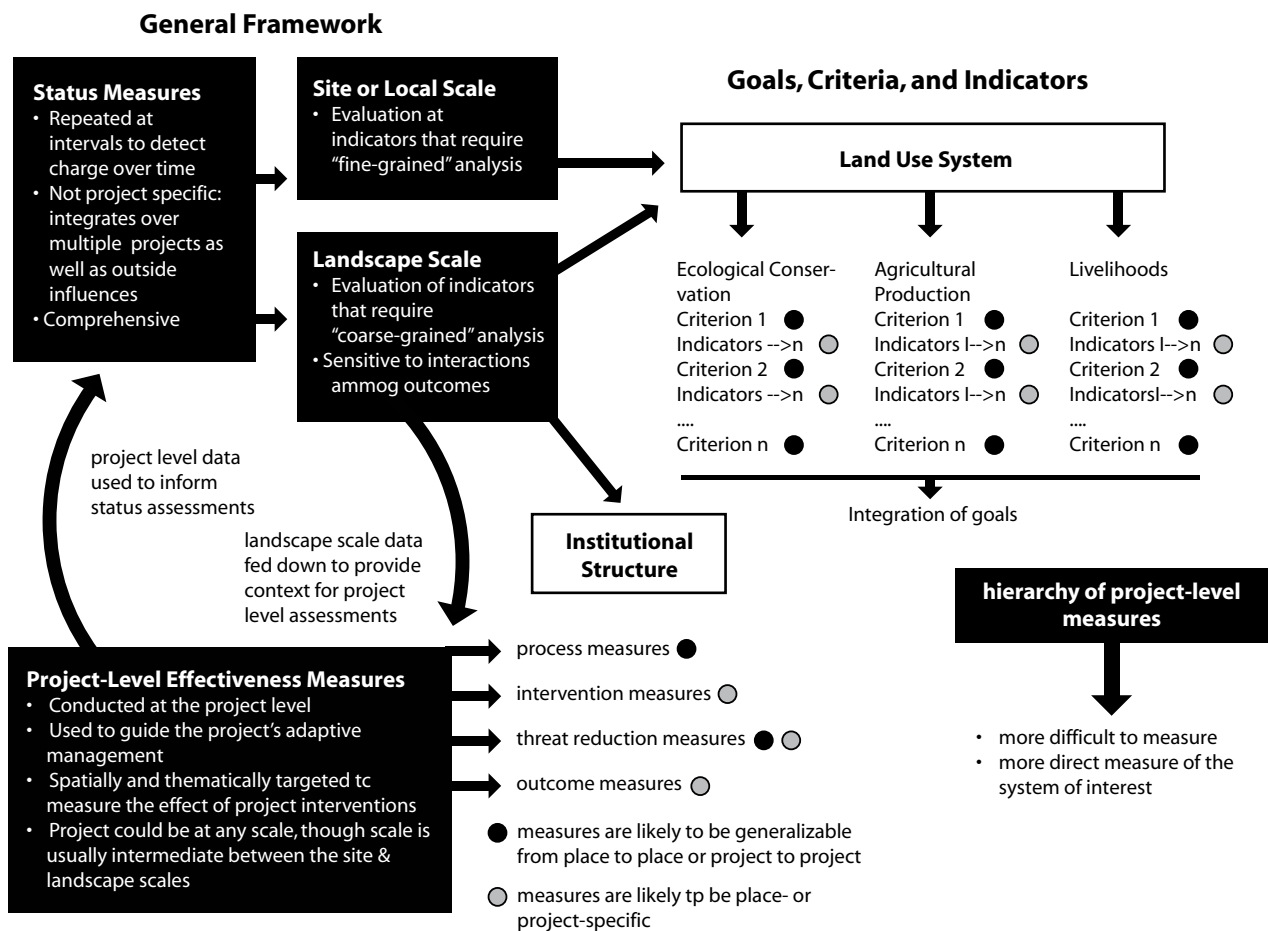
General Framework

Status Measures
• Repeated at intervals to detect charge over time
• Not project specific: integrates over multiple projects as well as outside influences
• Comprehensive

Site or Local Scale
• Evaluation at indicators that require "fine-grained" analysis

Landscape Scale
• Evaluation of indicators that require "coarse-grained" analysis
• Sensitive to interactions ammog outcomes

Goals, Criteria, and Indicators

Land Use System

Ecological Conservation
Criterion 1
Indicators -->n
Criterion 2
Indicators -->n
....
Criterion n

Agricultural Production
Criterion 1
Indicators I-->n
Criterion 2
Indicators I-->n
....
Criterion n

Livelihoods
Criterion 1
Indicators I-->n
Criterion 2
IndicatorsI-->n
....
Criterion n

Integration of goals

project level data used to inform status assessments

landscape scale data fed down to provide context for project level assessments

Institutional Structure

hierarchy of project-level measures

• more difficult to measure
• more direct measure of the system of interest

Project-Level Effectiveness Measures
• Conducted at the project level
• Used to guide the project's adaptive management
• Spatially and thematically targeted tc measure the effect of project interventions
• Project could be at any scale, though scale is usually intermediate between the site & landscape scales

process measures
intervention measures
threat reduction measures
outcome measures

measures are likely to be generalizable from place to place or project to project

measures are likely tp be place- or project-specific